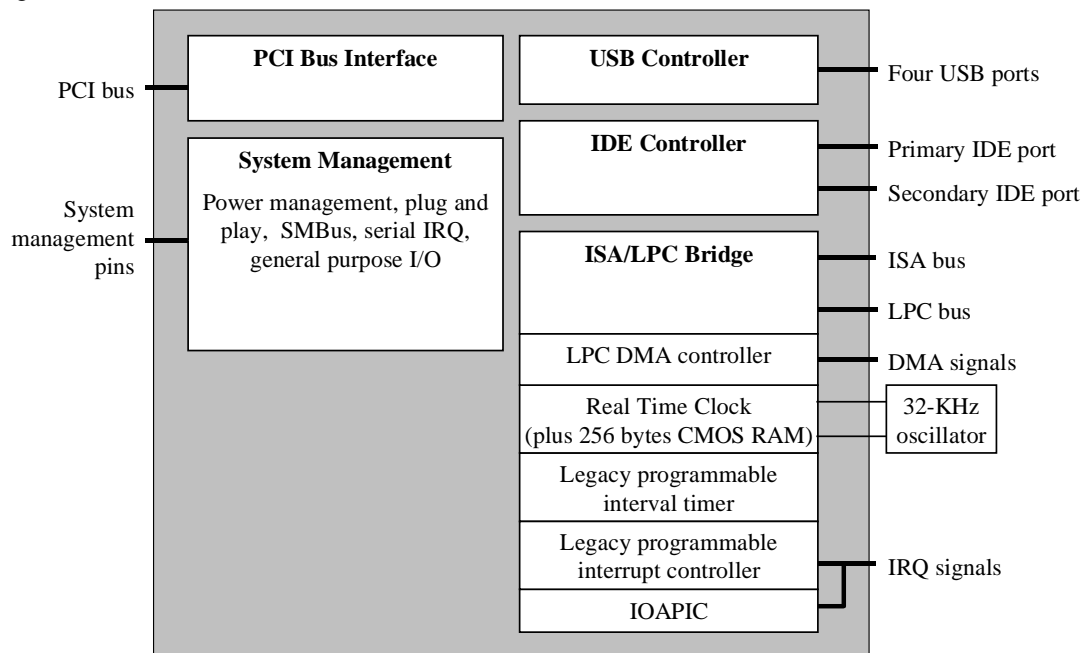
PCI bus

PCI Bus Interface

USB Controller

Four USB ports

System Management

Power management, plug and play, SMBus, serial IRQ, general purpose I/O

IDE Controller

Primary IDE port

Secondary IDE port

System management pins

ISA/LPC Bridge

ISA bus

LPC bus

LPC DMA controller

DMA signals

Real Time Clock (plus 256 bytes CMOS RAM)

32-KHz oscillator

Legacy programmable interval timer

Legacy programmable interrupt controller

IRQ signals

IOAPIC